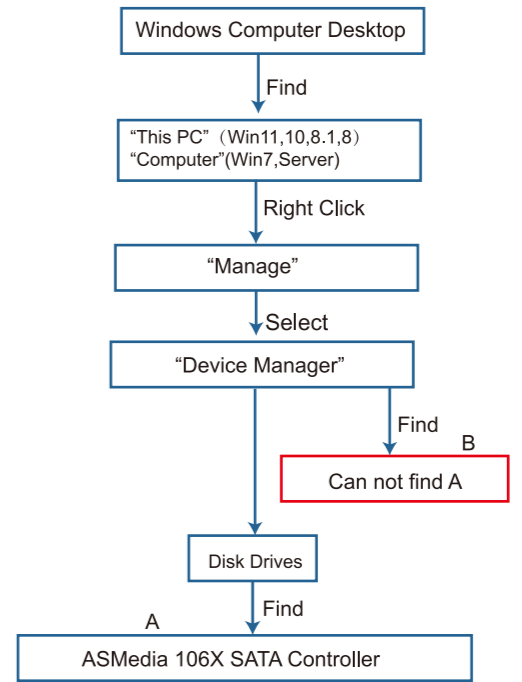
Windows Computer Desktop

Find

“This PC”（Win11,10,8.1,8）
“Computer”(Win7,Server)

Right Click

“Manage”

Select

“Device Manager”

Find

B

Can not find A

Disk Drives

Find

A

ASMedia 106X SATA Controller